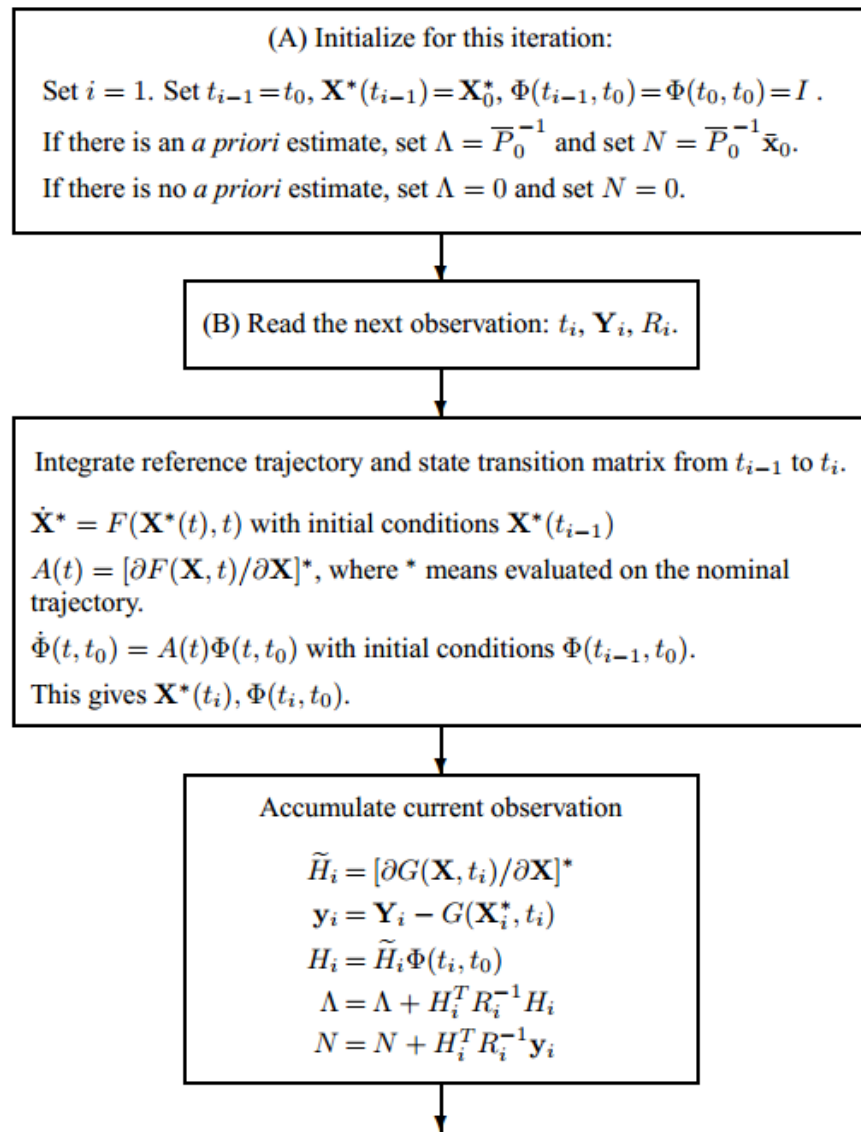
(A) Initialize for this iteration:

Set $i = 1$. Set $t_{i-1} = t_0$, $\mathbf{X}^*(t_{i-1}) = \mathbf{X}_0^*$, $\Phi(t_{i-1}, t_0) = \Phi(t_0, t_0) = I$ .

If there is an *a priori* estimate, set $\Lambda = \overline{P}_0^{-1}$ and set $N = \overline{P}_0^{-1}\bar{\mathbf{x}}_0$.

If there is no *a priori* estimate, set $\Lambda = 0$ and set $N = 0$.

(B) Read the next observation: $t_i$, $\mathbf{Y}_i$, $R_i$.

Integrate reference trajectory and state transition matrix from $t_{i-1}$ to $t_i$.

$\dot{\mathbf{X}}^* = F(\mathbf{X}^*(t), t)$ with initial conditions $\mathbf{X}^*(t_{i-1})$

$A(t) = [\partial F(\mathbf{X}, t)/\partial \mathbf{X}]^*$, where * means evaluated on the nominal trajectory.

$\dot{\Phi}(t, t_0) = A(t)\Phi(t, t_0)$ with initial conditions $\Phi(t_{i-1}, t_0)$.

This gives $\mathbf{X}^*(t_i)$, $\Phi(t_i, t_0)$.

Accumulate current observation

$\widetilde{H}_i = [\partial G(\mathbf{X}, t_i)/\partial \mathbf{X}]^*$
$\mathbf{y}_i = \mathbf{Y}_i - G(\mathbf{X}_i^*, t_i)$
$H_i = \widetilde{H}_i \Phi(t_i, t_0)$
$\Lambda = \Lambda + H_i^T R_i^{-1} H_i$
$N = N + H_i^T R_i^{-1} \mathbf{y}_i$